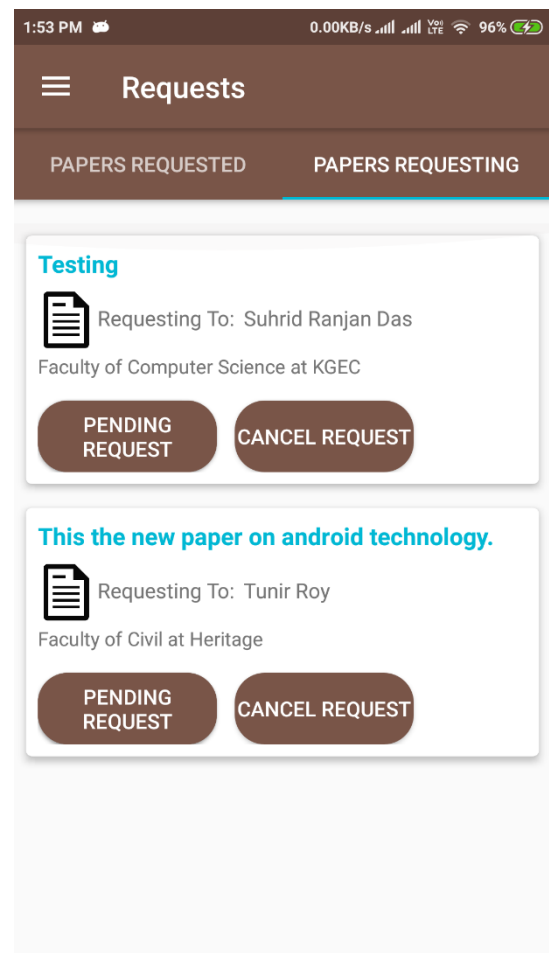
1:53 PM

0.00KB/s Vo LTE 96%

Requests

PAPERS REQUESTED

PAPERS REQUESTING

Testing

Requesting To: Suhrid Ranjan Das

Faculty of Computer Science at KGEC

PENDING REQUEST

CANCEL REQUEST

This the new paper on android technology.

Requesting To: Tunir Roy

Faculty of Civil at Heritage

PENDING REQUEST

CANCEL REQUEST